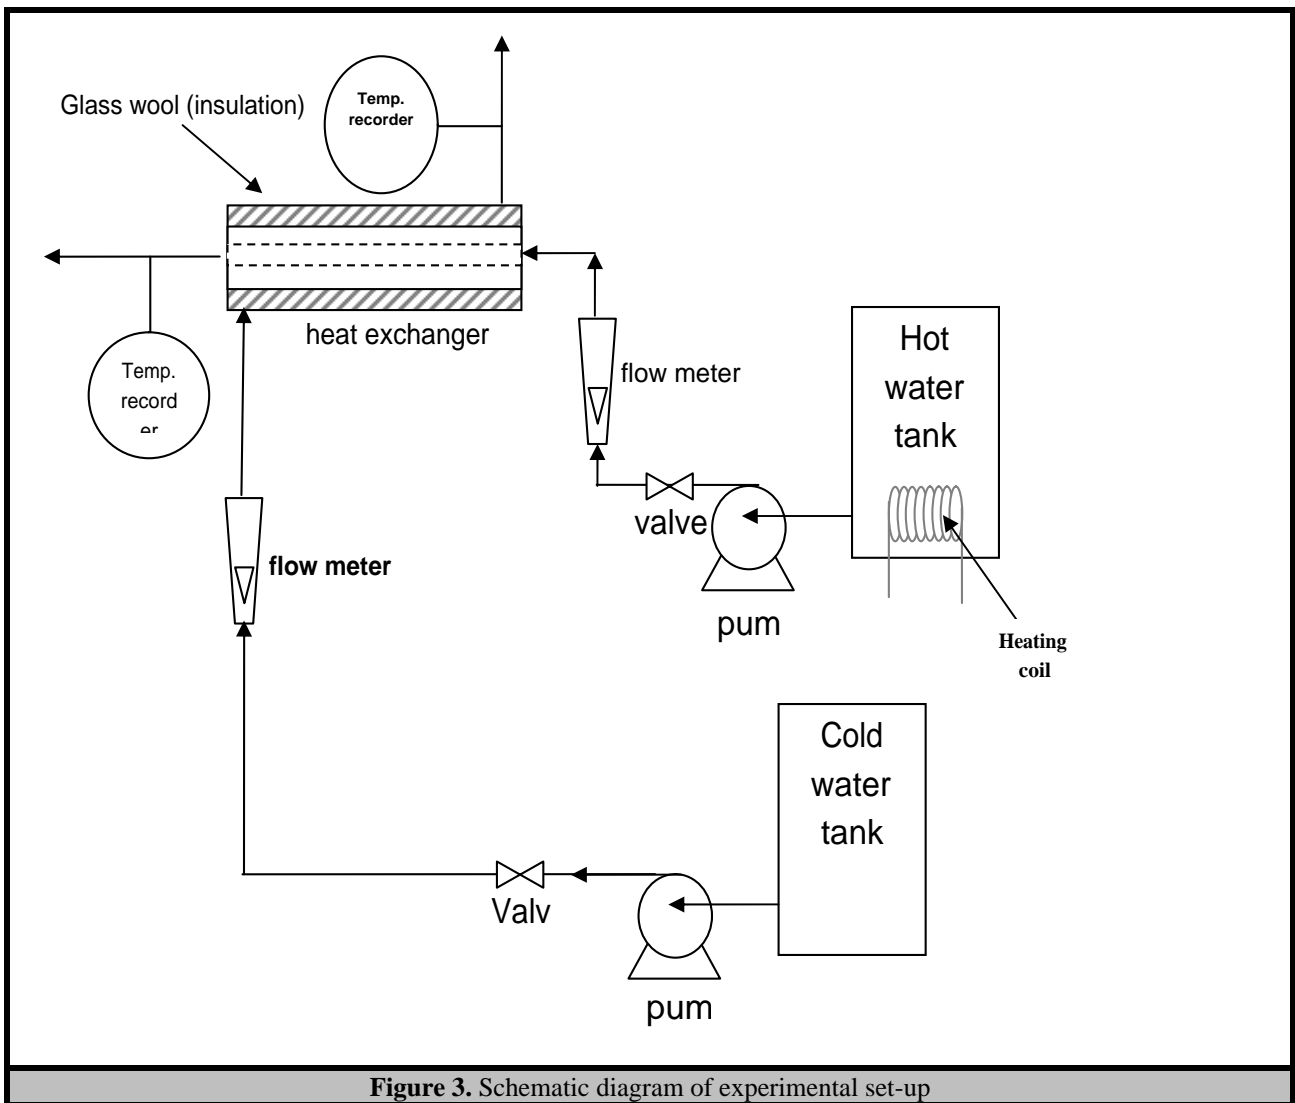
Glass wool (insulation)

Temp. recorder

heat exchanger

Temp. record er

flow meter

Hot water tank

valve

flow meter

pum

Heating coil

Cold water tank

Valv

pum

**Figure 3.** Schematic diagram of experimental set-up